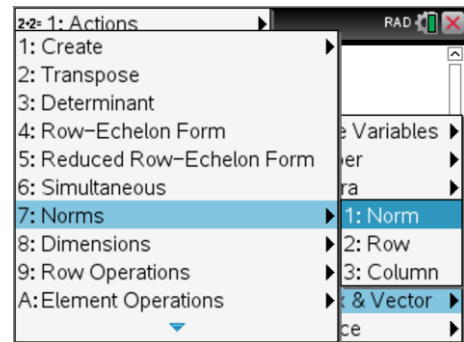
2•2= 1: Actions
RAD
1: Create
2: Transpose
3: Determinant
4: Row−Echelon Form
5: Reduced Row−Echelon Form
6: Simultaneous
7: Norms
8: Dimensions
9: Row Operations
A: Element Operations
e Variables
per
ra
1: Norm
2: Row
3: Column
x & Vector
ce